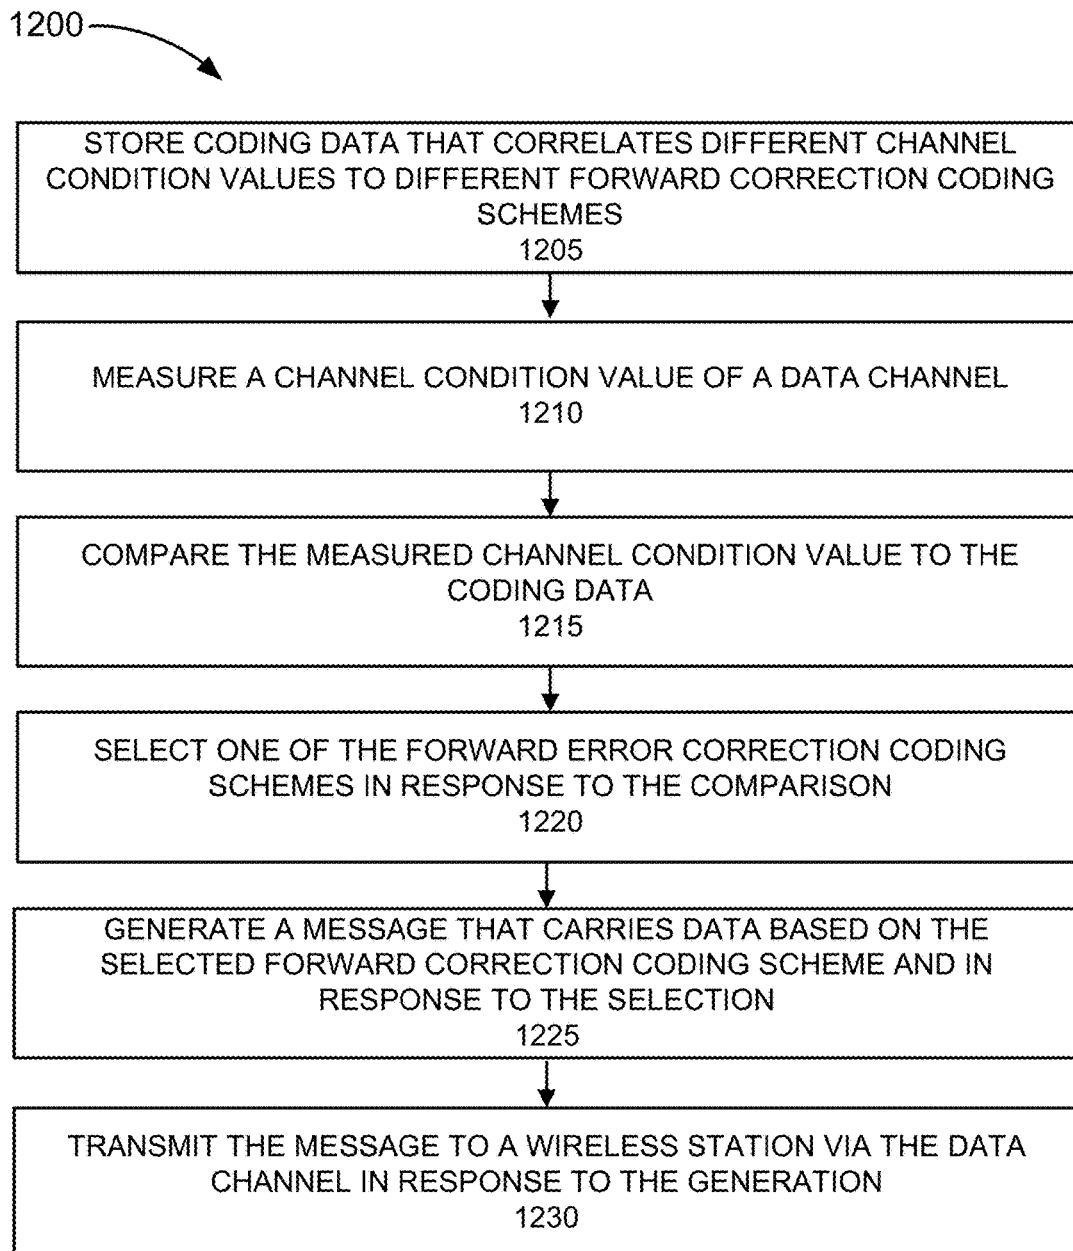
1200

STORE CODING DATA THAT CORRELATES DIFFERENT CHANNEL CONDITION VALUES TO DIFFERENT FORWARD CORRECTION CODING SCHEMES
1205

MEASURE A CHANNEL CONDITION VALUE OF A DATA CHANNEL
1210

COMPARE THE MEASURED CHANNEL CONDITION VALUE TO THE CODING DATA
1215

SELECT ONE OF THE FORWARD ERROR CORRECTION CODING SCHEMES IN RESPONSE TO THE COMPARISON
1220

GENERATE A MESSAGE THAT CARRIES DATA BASED ON THE SELECTED FORWARD CORRECTION CODING SCHEME AND IN RESPONSE TO THE SELECTION
1225

TRANSMIT THE MESSAGE TO A WIRELESS STATION VIA THE DATA CHANNEL IN RESPONSE TO THE GENERATION
1230